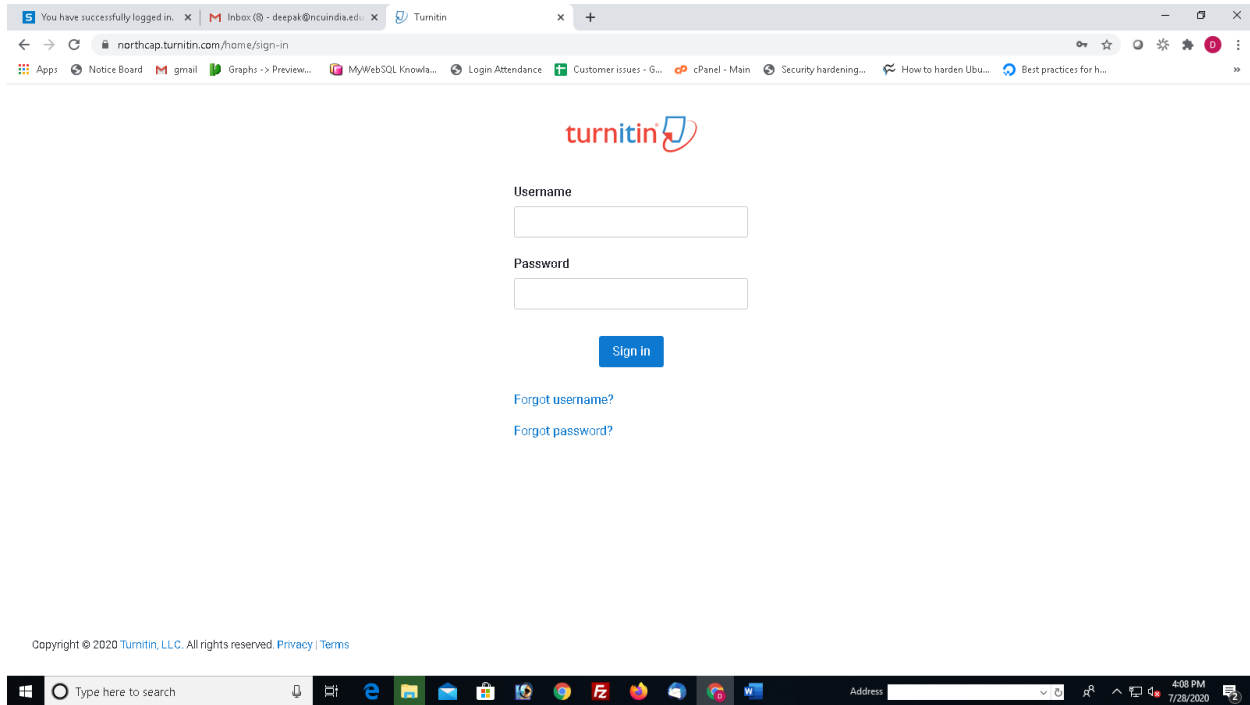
You have successfully logged in. ×
Inbox (8) - deepak@ncuindia.edu ×
Turnitin ×
+

northcap.turnitin.com/home/sign-in

Apps Notice Board gmail Graphs -> Preview... MyWebSQL Knowla... Login Attendance Customer issues - G... cPanel - Main Security hardening... How to harden Ubu... Best practices for h... »

turnitin

Username

Password

Sign in

Forgot username?

Forgot password?

Copyright © 2020 Turnitin, LLC. All rights reserved. Privacy | Terms

Type here to search

Address

4:08 PM
7/28/2020

2